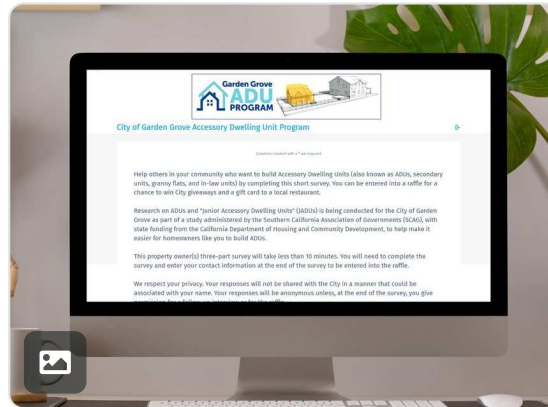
Garden Grove
ADU
PROGRAM

City of Garden Grove Accessory Dwelling Unit Program

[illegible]

Help others in your community who want to build Accessory Dwelling Units (also known as ADUs, secondary units, granny flats, and in-law units) by completing this short survey. You can be entered into a raffle for a chance to win City giveaways and a gift card to a local restaurant.

Research on ADUs and "Junior Accessory Dwelling Units" (JADUs) is being conducted for the City of Garden Grove as part of a study administered by the Southern California Association of Governments (SCAG), with state funding from the California Department of Housing and Community Development, to help make it easier for homeowners like you to build ADUs.

This property owner(s) three-part survey will take less than 10 minutes. You will need to complete the survey and enter your contact information at the end of the survey to be entered into the raffle.

We respect your privacy. Your responses will not be shared with the City in a manner that could be associated with your name. Your responses will be anonymous unless, at the end of the survey, you give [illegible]